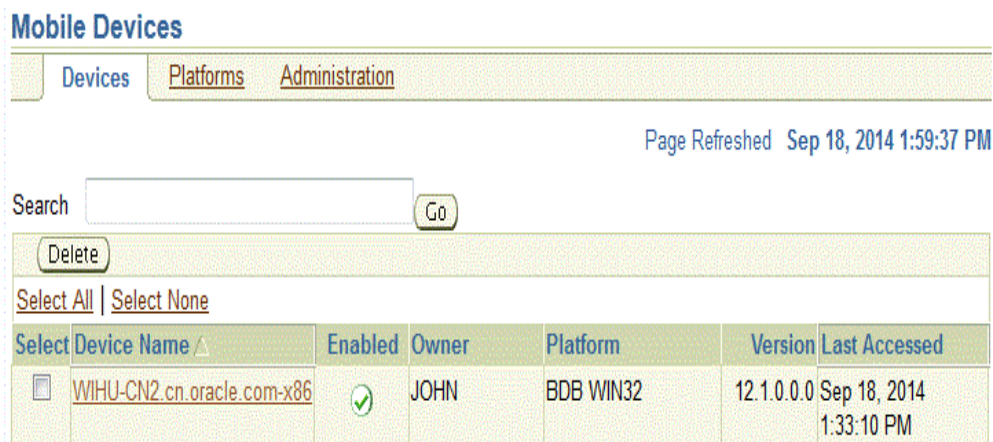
Mobile Devices

Devices | Platforms | Administration

Page Refreshed Sep 18, 2014 1:59:37 PM

Search [ ] Go

Delete

Select All | Select None

| Select | Device Name △ | Enabled | Owner | Platform | Version | Last Accessed |
|---|---|---|---|---|---|---|
| ☐ | WIHU-CN2.cn.oracle.com-x86 | ✓ | JOHN | BDB WIN32 | 12.1.0.0.0 | Sep 18, 2014 1:33:10 PM |